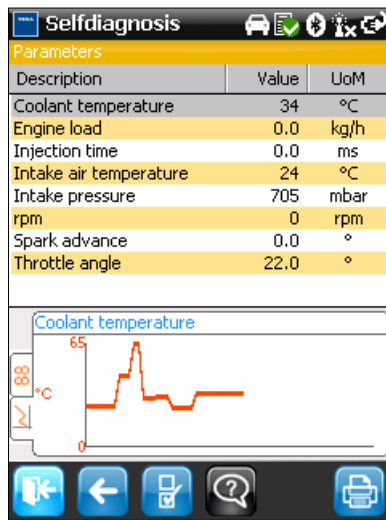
Selfdiagnosis

Parameters

| Description | Value | UoM |
|---|---|---|
| Coolant temperature | 34 | °C |
| Engine load | 0.0 | kg/h |
| Injection time | 0.0 | ms |
| Intake air temperature | 24 | °C |
| Intake pressure | 705 | mbar |
| rpm | 0 | rpm |
| Spark advance | 0.0 | ° |
| Throttle angle | 22.0 | ° |

Coolant temperature

88

65

°C

0